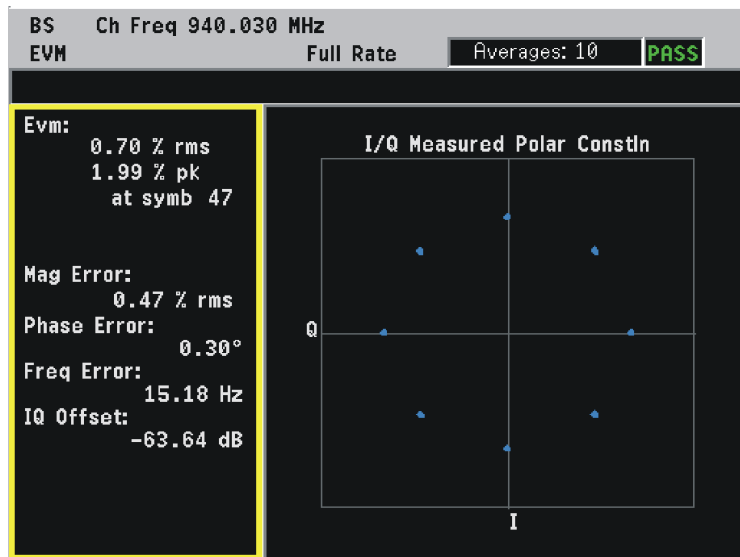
BS Ch Freq 940.030 MHz
EVM Full Rate Averages: 10 PASS

Evm:
0.70 % rms
1.99 % pk
at symb 47

Mag Error:
0.47 % rms
Phase Error:
0.30°
Freq Error:
15.18 Hz
IQ Offset:
-63.64 dB

I/Q Measured Polar Constln

Q

I